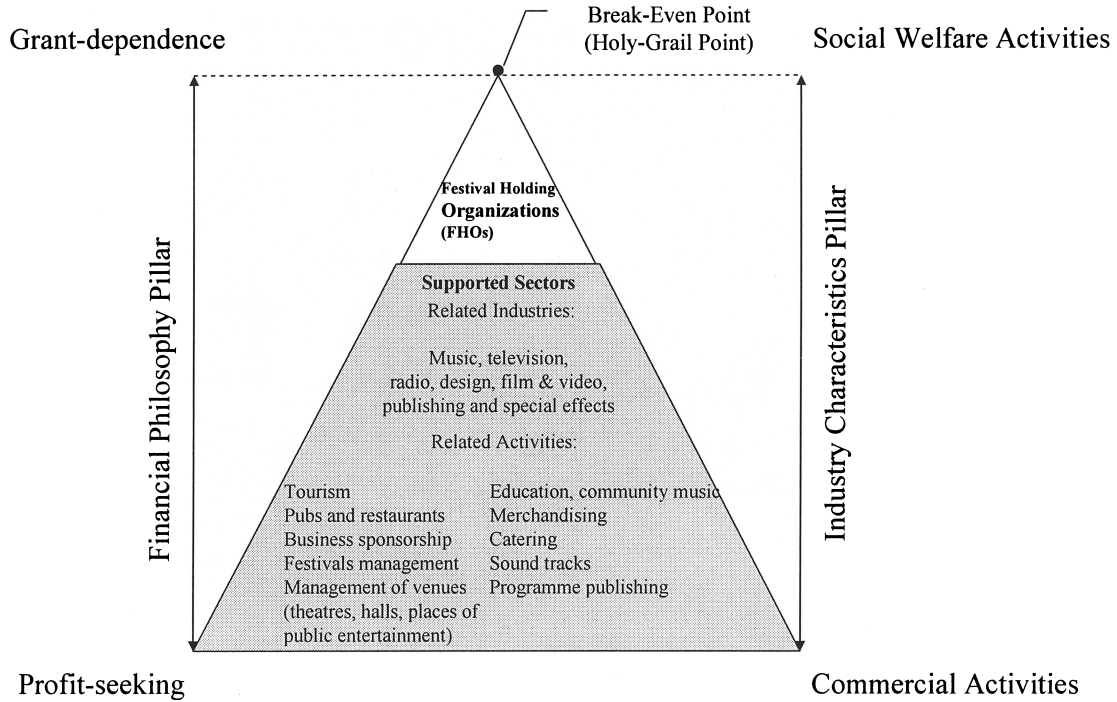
Grant-dependence

Break-Even Point (Holy-Grail Point)

Social Welfare Activities

Financial Philosophy Pillar

Festival Holding Organizations (FHOs)

Supported Sectors

Related Industries:

Music, television, radio, design, film & video, publishing and special effects

Related Activities:

Tourism
Pubs and restaurants
Business sponsorship
Festivals management
Management of venues (theatres, halls, places of public entertainment)

Education, community music
Merchandising
Catering
Sound tracks
Programme publishing

Industry Characteristics Pillar

Profit-seeking

Commercial Activities